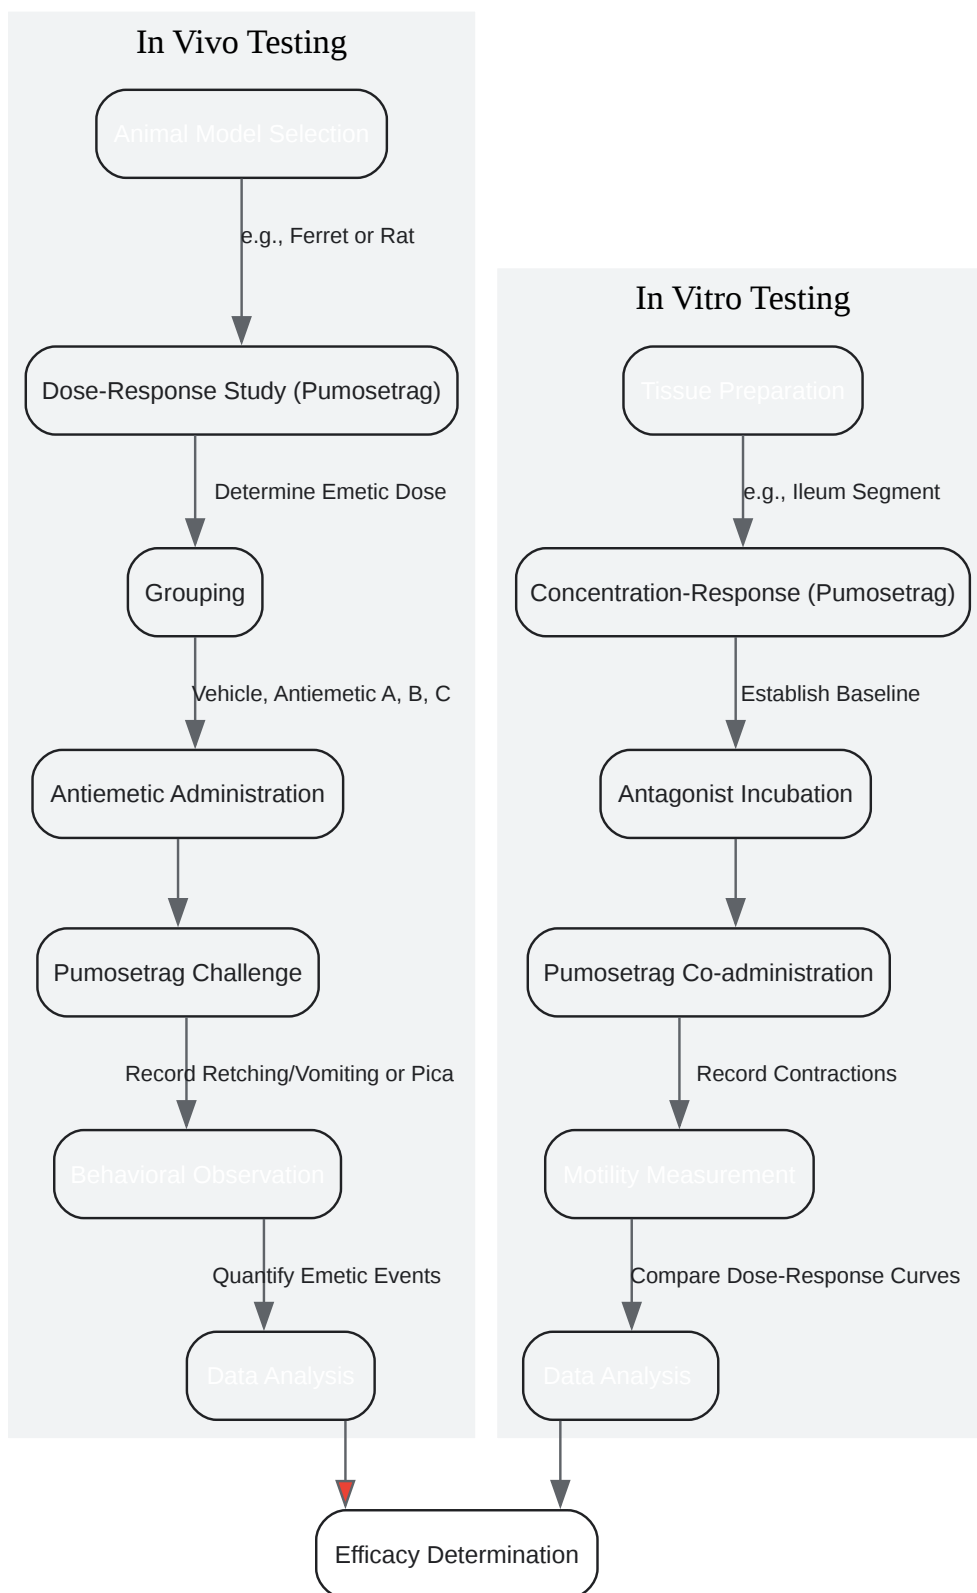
In Vivo Testing

Animal Model Selection

e.g., Ferret or Rat

Dose-Response Study (Pumosetrag)

Determine Emetic Dose

Grouping

Vehicle, Antiemetic A, B, C

Antiemetic Administration

Pumosetrag Challenge

Record Retching/Vomiting or Pica

Behavioral Observation

Quantify Emetic Events

Data Analysis

In Vitro Testing

Tissue Preparation

e.g., Ileum Segment

Concentration-Response (Pumosetrag)

Establish Baseline

Antagonist Incubation

Pumosetrag Co-administration

Record Contractions

Motility Measurement

Compare Dose-Response Curves

Data Analysis

Efficacy Determination